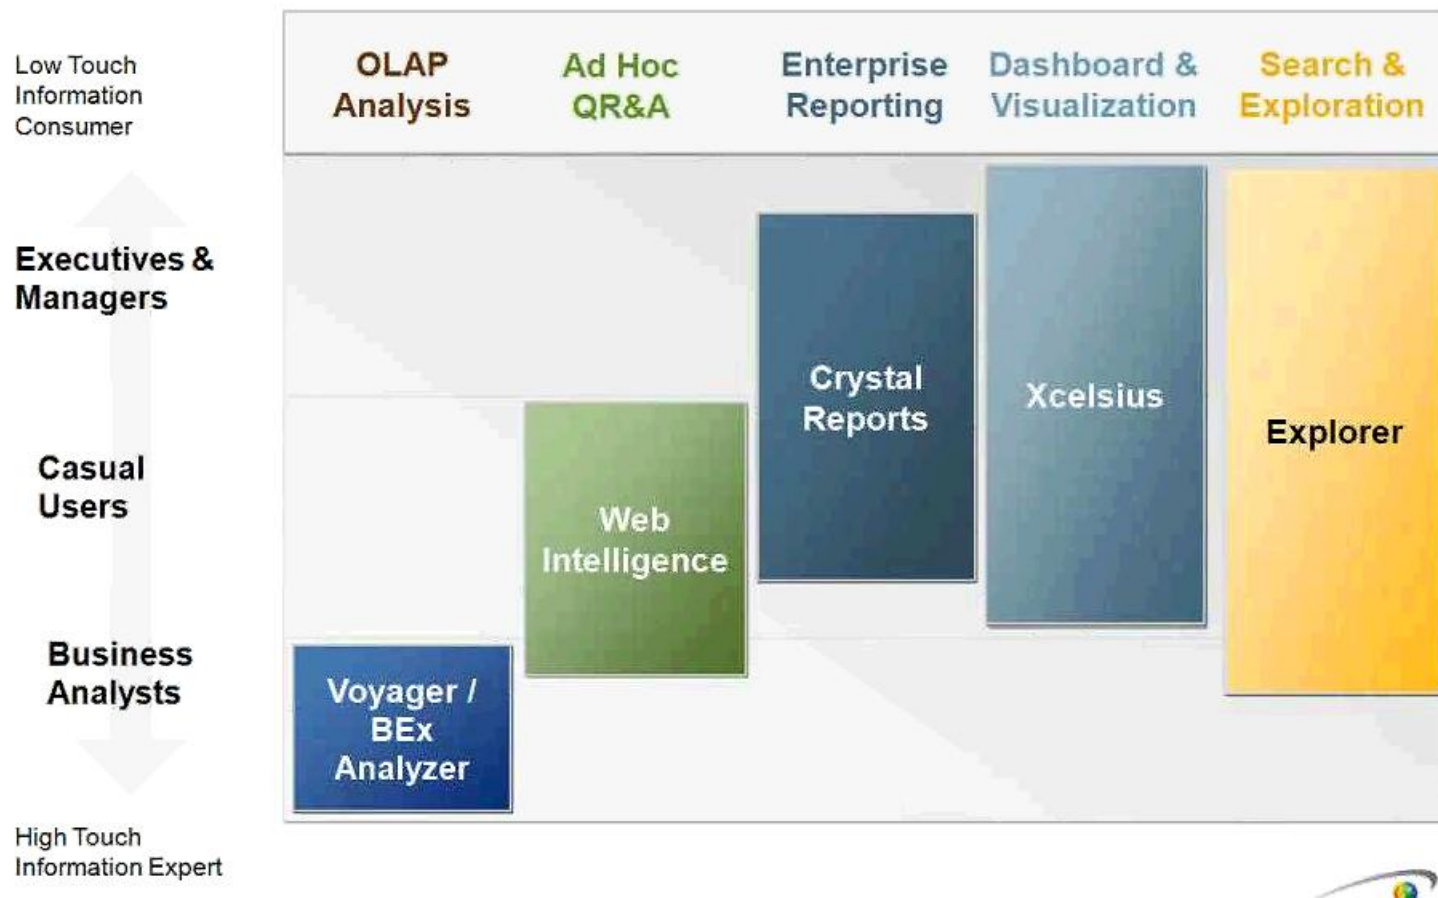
Low Touch Information Consumer

OLAP Analysis

Ad Hoc QR&A

Enterprise Reporting

Dashboard & Visualization

Search & Exploration

Executives & Managers

Casual Users

Business Analysts

High Touch Information Expert

Crystal Reports

Xcelsius

Explorer

Web Intelligence

Voyager / BEx Analyzer